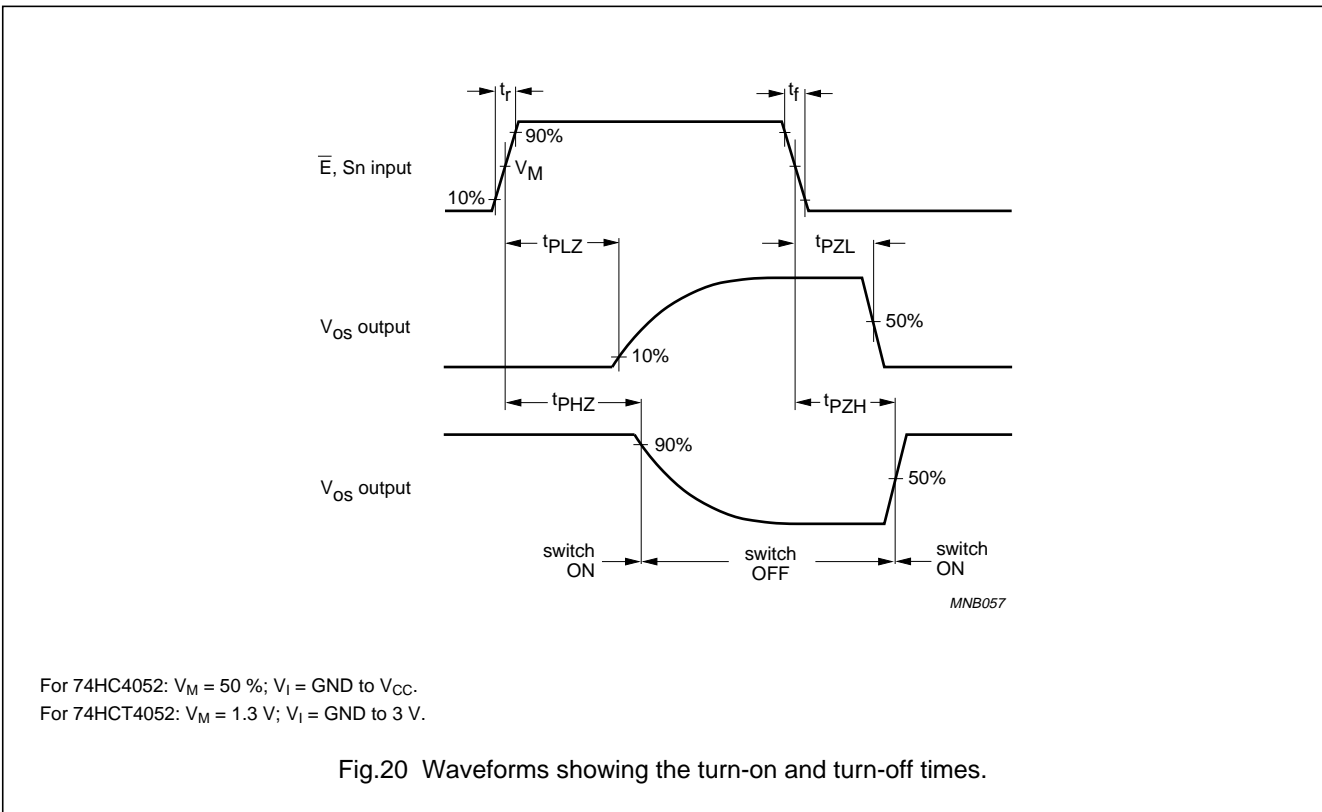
$t_r$

$t_f$

90%

$\overline{E}$, Sn input

$V_M$

10%

$t_{PLZ}$

$t_{PZL}$

$V_{os}$ output

50%

10%

$t_{PHZ}$

$t_{PZH}$

90%

$V_{os}$ output

50%

switch ON

switch OFF

switch ON

MNB057

For 74HC4052: $V_M$ = 50 %; $V_I$ = GND to $V_{CC}$.

For 74HCT4052: $V_M$ = 1.3 V; $V_I$ = GND to 3 V.

Fig.20 Waveforms showing the turn-on and turn-off times.